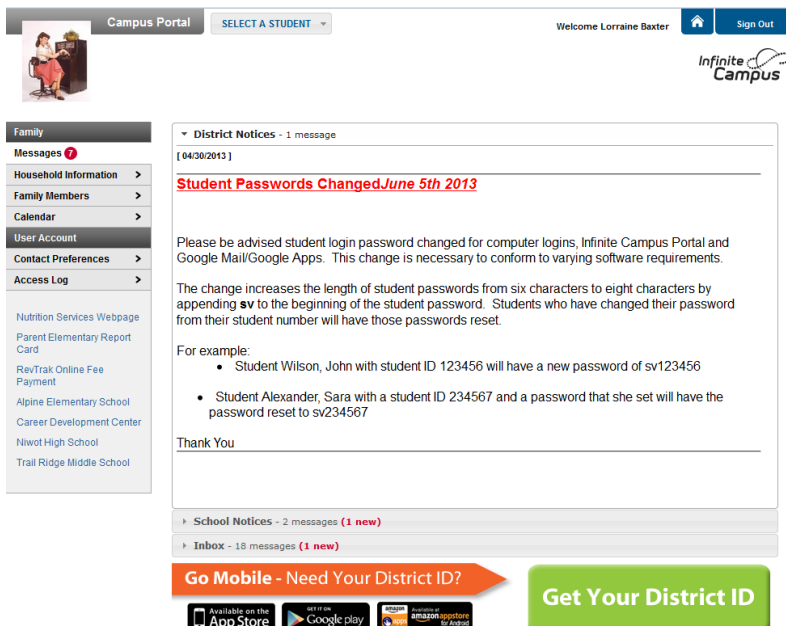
Campus Portal

SELECT A STUDENT

Welcome Lorraine Baxter

Sign Out

Infinite Campus

Family

Messages 7

Household Information

Family Members

Calendar

User Account

Contact Preferences

Access Log

Nutrition Services Webpage

Parent Elementary Report Card

RevTrak Online Fee Payment

Alpine Elementary School

Career Development Center

Niwot High School

Trail Ridge Middle School

District Notices - 1 message

[ 04/30/2013 ]

**Student Passwords Changed*June 5th 2013***

Please be advised student login password changed for computer logins, Infinite Campus Portal and Google Mail/Google Apps. This change is necessary to conform to varying software requirements.

The change increases the length of student passwords from six characters to eight characters by appending **sv** to the beginning of the student password. Students who have changed their password from their student number will have those passwords reset.

For example:
- Student Wilson, John with student ID 123456 will have a new password of sv123456
- Student Alexander, Sara with a student ID 234567 and a password that she set will have the password reset to sv234567

Thank You

School Notices - 2 messages (1 new)

Inbox - 18 messages (1 new)

Go Mobile - Need Your District ID?

Get Your District ID

Available on the App Store

GET IT ON Google play

amazon apps Available at amazon appstore for Android